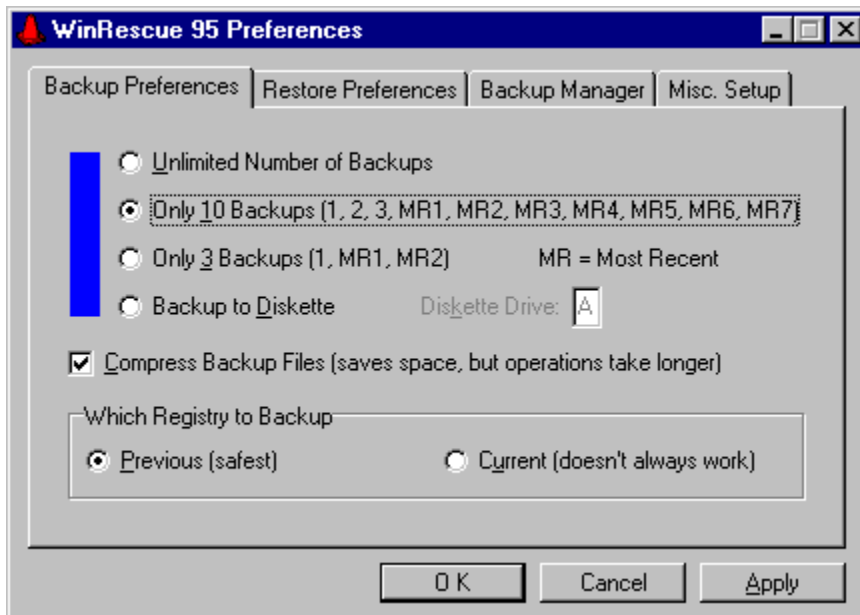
WinRescue 95 Preferences

Backup Preferences | Restore Preferences | Backup Manager | Misc. Setup

Unlimited Number of Backups

Only 10 Backups (1, 2, 3, MR1, MR2, MR3, MR4, MR5, MR6, MR7)

Only 3 Backups (1, MR1, MR2)

MR = Most Recent

Backup to Diskette

Diskette Drive: A

Compress Backup Files (saves space, but operations take longer)

Which Registry to Backup

Previous (safest)

Current (doesn't always work)

OK

Cancel

Apply